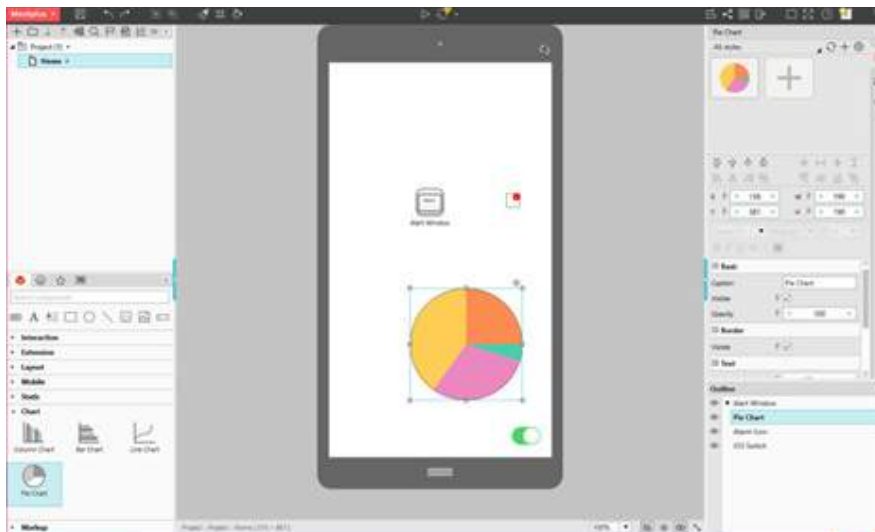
Mockplus

Project (1)
Home

Interaction
Extension
Layout
Mobile
Static
Chart

Column Chart
Bar Chart
Line Chart
Pie Chart

Markup

Alert Window

Pie Chart
All styles

Basic
Caption
Pie Chart
Visible
Opacity
100
Border
Visible
Text

Outline
Alert Window
Pie Chart
Alarm Icon
iOS Switch

Project - Home